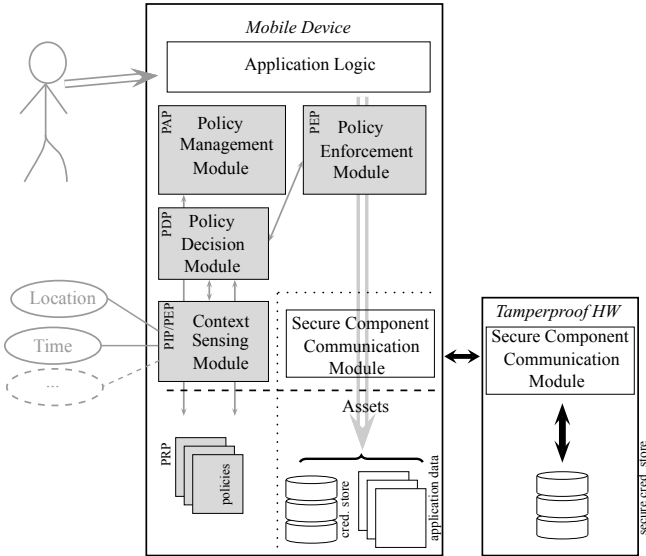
Mobile Device

Application Logic

PAP
Policy Management Module

PEP
Policy Enforcement Module

PDP
Policy Decision Module

Location

Time

...

PIP/PEP
Context Sensing Module

Secure Component Communication Module

Assets

PRP

policies

cred. store

application data

Tamperproof HW

Secure Component Communication Module

secure cred. store